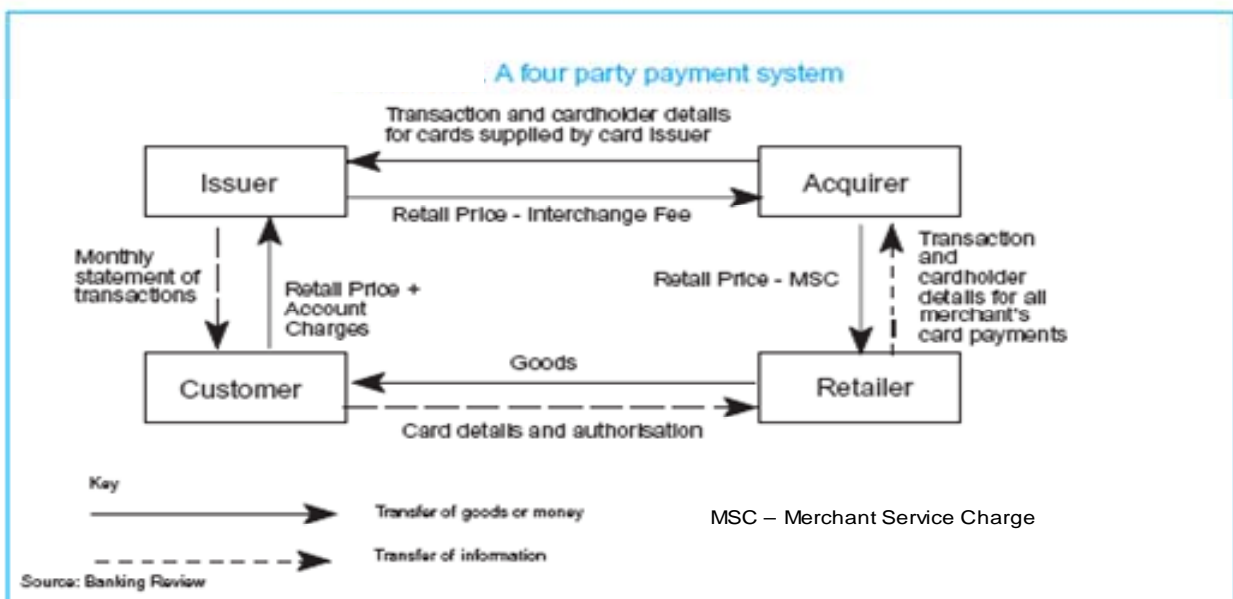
A four party payment system

Transaction and cardholder details for cards supplied by card issuer

Issuer

Acquirer

Retail Price - Interchange Fee

Monthly statement of transactions

Retail Price + Account Charges

Retail Price - MSC

Transaction and cardholder details for all merchant's card payments

Goods

Customer

Retailer

Card details and authorisation

Key

Transfer of goods or money

MSC – Merchant Service Charge

Transfer of information

Source: Banking Review